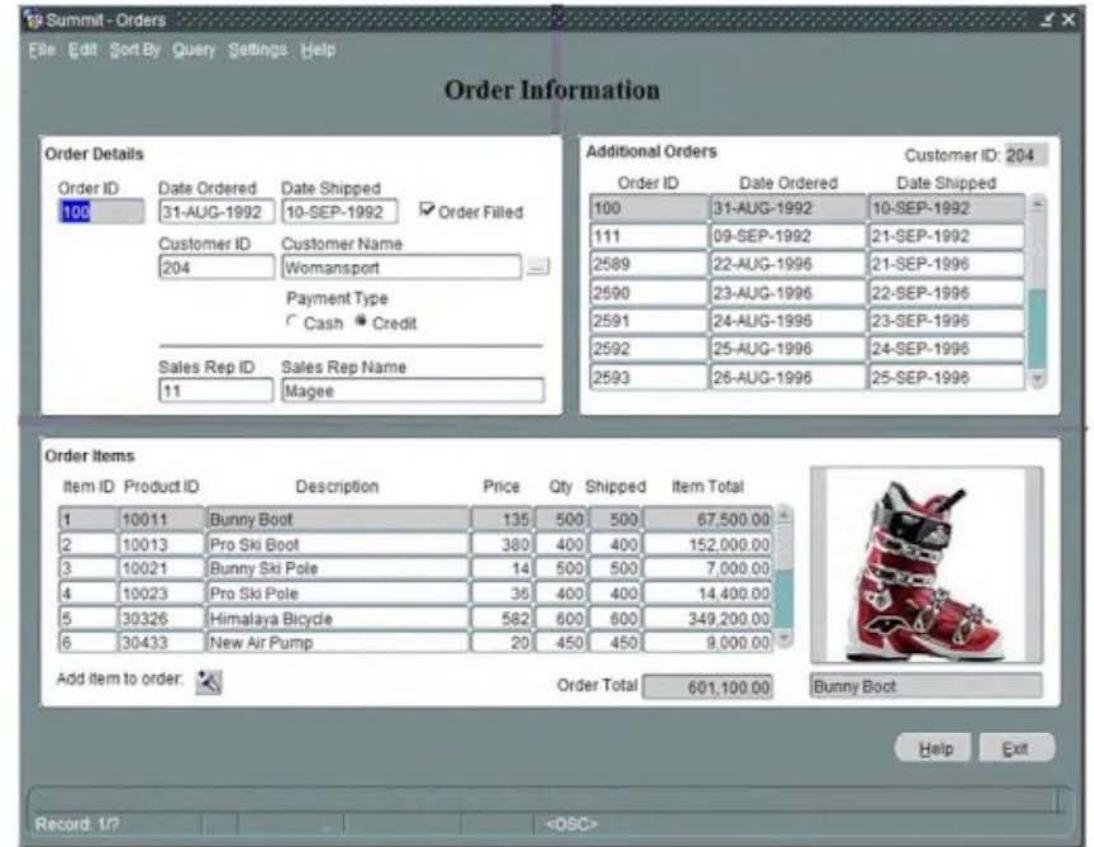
Summit - Orders

File Edit Sort By Query Settings Help

Order Information

Order Details

Order ID
100

Date Ordered
31-AUG-1992

Date Shipped
10-SEP-1992

Order Filled

Customer ID
204

Customer Name
Womansport

Payment Type
Cash Credit

Sales Rep ID
11

Sales Rep Name
Magee

Additional Orders

Customer ID: 204

| Order ID | Date Ordered | Date Shipped |
|---|---|---|
| 100 | 31-AUG-1992 | 10-SEP-1992 |
| 111 | 09-SEP-1992 | 21-SEP-1992 |
| 2589 | 22-AUG-1996 | 21-SEP-1996 |
| 2590 | 23-AUG-1996 | 22-SEP-1996 |
| 2591 | 24-AUG-1996 | 23-SEP-1996 |
| 2592 | 25-AUG-1996 | 24-SEP-1996 |
| 2593 | 26-AUG-1996 | 25-SEP-1996 |

Order Items

| Item ID | Product ID | Description | Price | Qty | Shipped | Item Total |
|---|---|---|---|---|---|---|
| 1 | 10011 | Bunny Boot | 135 | 500 | 500 | 67,500.00 |
| 2 | 10013 | Pro Ski Boot | 380 | 400 | 400 | 152,000.00 |
| 3 | 10021 | Bunny Ski Pole | 14 | 500 | 500 | 7,000.00 |
| 4 | 10023 | Pro Ski Pole | 36 | 400 | 400 | 14,400.00 |
| 5 | 30326 | Himalaya Bicycle | 582 | 600 | 600 | 349,200.00 |
| 6 | 30433 | New Air Pump | 20 | 450 | 450 | 9,000.00 |

Add item to order:

Order Total 601,100.00

Bunny Boot

Help Exit

Record: 1/? <OSC>